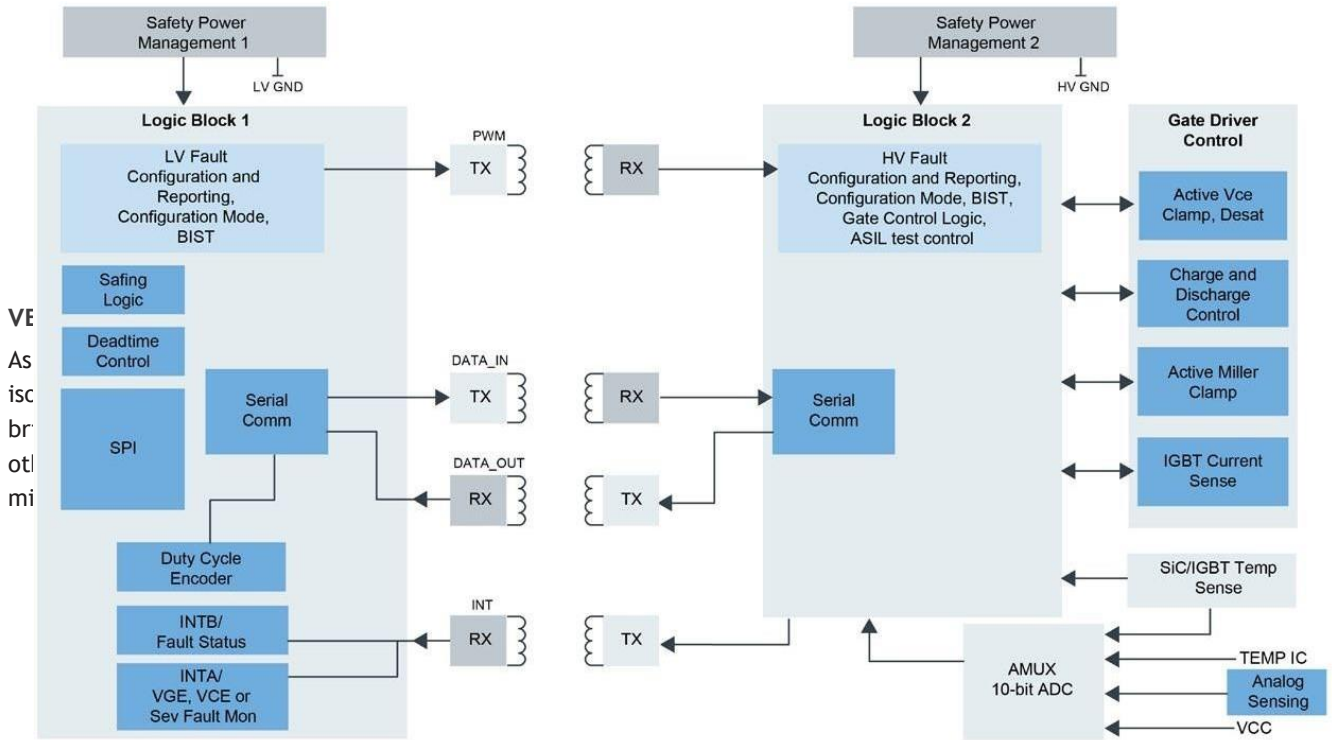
Safety Power Management 1

LV GND

Logic Block 1

LV Fault Configuration and Reporting, Configuration Mode, BIST

Safing Logic

Deadtime Control

SPI

Serial Comm

Duty Cycle Encoder

INTB/ Fault Status

INTA/ VGE, VCE or Sev Fault Mon

VE
As
isc
br
otl
mi

PWM

TX

DATA_IN

TX

DATA_OUT

RX

INT

RX

RX

RX

TX

TX

Safety Power Management 2

HV GND

Logic Block 2

HV Fault Configuration and Reporting, Configuration Mode, BIST, Gate Control Logic, ASIL test control

Serial Comm

Gate Driver Control

Active Vce Clamp, Desat

Charge and Discharge Control

Active Miller Clamp

IGBT Current Sense

SiC/IGBT Temp Sense

AMUX 10-bit ADC

TEMP IC

Analog Sensing

VCC